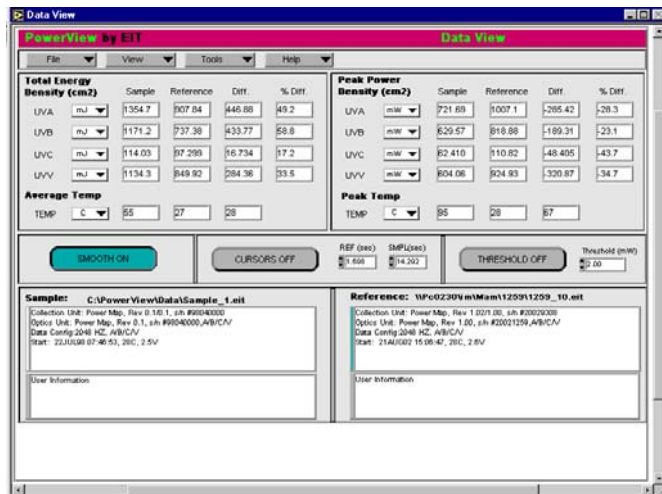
Data View

PowerView by EIT

Data View

File

View

Tools

Help

Total Energy Density (cm2)

| | | Sample | Reference | Diff. | % Diff. |
|---|---|---|---|---|---|
| UVA | mJ | 1354.7 | 907.84 | 446.86 | 49.2 |
| UVB | mJ | 1171.2 | 737.38 | 433.77 | 58.8 |
| UVC | mJ | 114.03 | 97.298 | 16.734 | 17.2 |
| UVV | mJ | 1134.3 | 849.92 | 284.36 | 33.5 |

Average Temp

| TEMP | C | 55 | 27 | 28 |
|---|---|---|---|---|

Peak Power Density (cm2)

| | | Sample | Reference | Diff. | % Diff. |
|---|---|---|---|---|---|
| UVA | mW | 721.69 | 1007.1 | -285.42 | -28.3 |
| UVB | mW | 629.57 | 818.88 | -189.31 | -23.1 |
| UVC | mW | 62.410 | 110.82 | -48.405 | -43.7 |
| UVV | mW | 604.06 | 924.93 | -320.87 | -34.7 |

Peak Temp

| TEMP | C | 95 | 28 | 67 |
|---|---|---|---|---|

SMOOTH ON

CURSORS OFF

REF (sec) 1.698

SMPL(sec) 14.202

THRESHOLD OFF

Threshold (mW) 2.00

Sample: C:\PowerView\Data\Sample_1.eit

Collection Unit: Power Map, Rev 0.1/0.1, s/n #90040000
Optics Unit: Power Map, Rev 0.1, s/n #90040000,A/B/C/V
Data Config:2048 HZ, A/B/C/V
Start: 22JUL98 07:46:53, 20C, 2.5V

User Information

Reference: \\Pc0230\m\Mam\1259\1259_10.eit

Collection Unit: Power Map, Rev 1.02/1.00, s/n #20029300
Optics Unit: Power Map, Rev 1.00, s/n #20021259,A/B/C/V
Data Config:2048 HZ, A/B/C/V
Start: 21AUG02 15:08:47, 28C, 2.8V

User Information